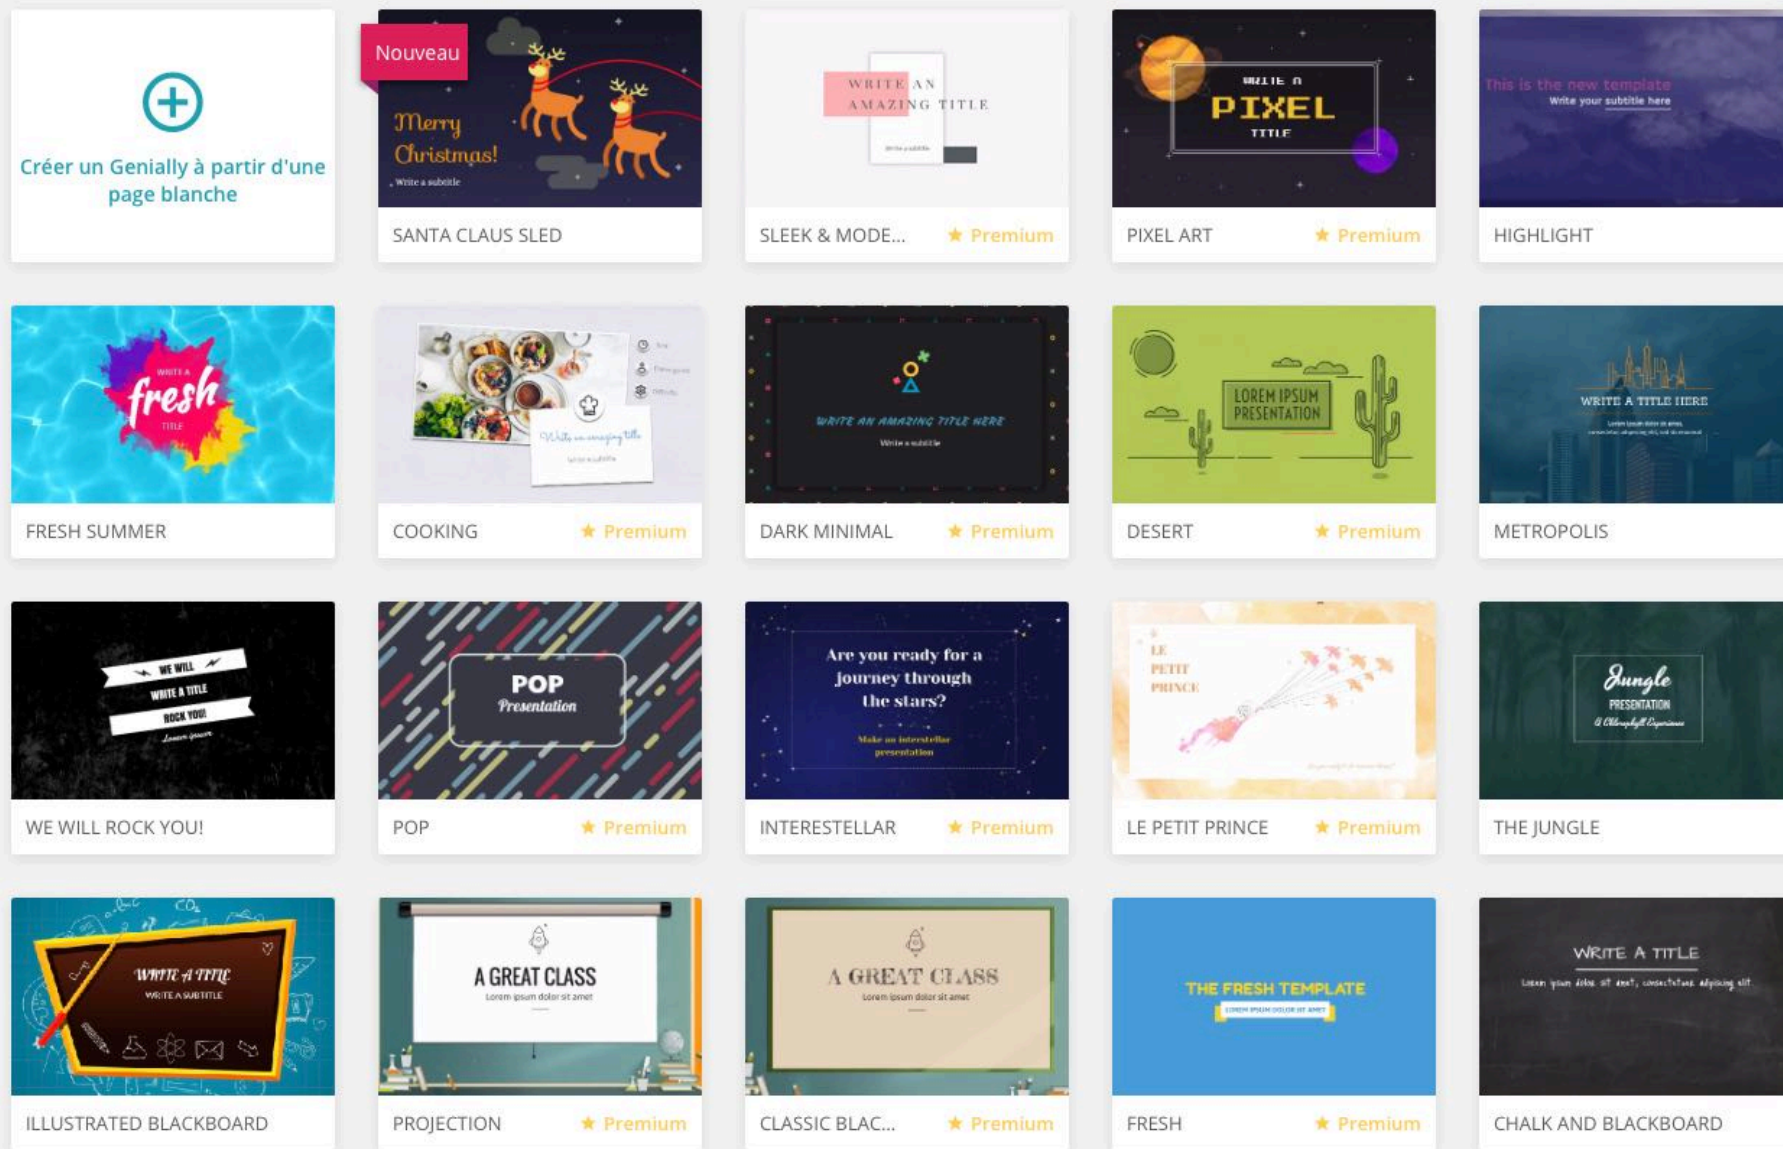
Créer un Genially à partir d'une page blanche

Nouveau
Merry Christmas!
Write a subtitle
SANTA CLAUS SLED

WRITE AN AMAZING TITLE
SLEEK & MODE... ★ Premium

WRITE A
PIXEL
TITLE
PIXEL ART ★ Premium

This is the new template
Write your subtitle here
HIGHLIGHT

WRITE A
fresh
TITLE
FRESH SUMMER

Write an amazing title
COOKING ★ Premium

WRITE AN AMAZING TITLE HERE
Write a subtitle
DARK MINIMAL ★ Premium

LOREM IPSUM PRESENTATION
DESERT ★ Premium

WRITE A TITLE HERE
METROPOLIS

WE WILL
WRITE A TITLE
ROCK YOU!
WE WILL ROCK YOU!

POP
Presentation
POP ★ Premium

Are you ready for a journey through the stars?
Make an interstellar presentation
INTERESTELLAR ★ Premium

LE PETIT PRINCE
LE PETIT PRINCE ★ Premium

Jungle
PRESENTATION
THE JUNGLE

WRITE A TITLE
WRITE A SUBTITLE
ILLUSTRATED BLACKBOARD

A GREAT CLASS
Lorem ipsum dolor sit amet
PROJECTION ★ Premium

A GREAT CLASS
Lorem ipsum dolor sit amet
CLASSIC BLAC... ★ Premium

THE FRESH TEMPLATE
LOREM IPSUM DOLOR SIT AMET
FRESH ★ Premium

WRITE A TITLE
Lorem ipsum dolor sit amet, consectetur adipiscing elit
CHALK AND BLACKBOARD